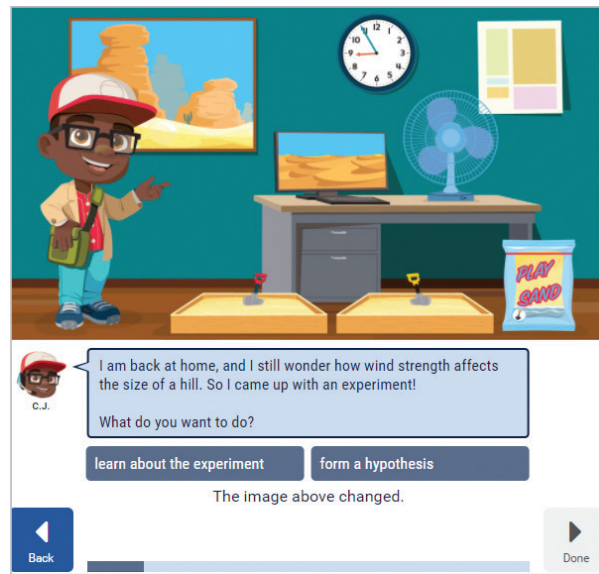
PLAY SAND

C.J.

I am back at home, and I still wonder how wind strength affects the size of a hill. So I came up with an experiment!

What do you want to do?

learn about the experiment

form a hypothesis

The image above changed.

Back

Done